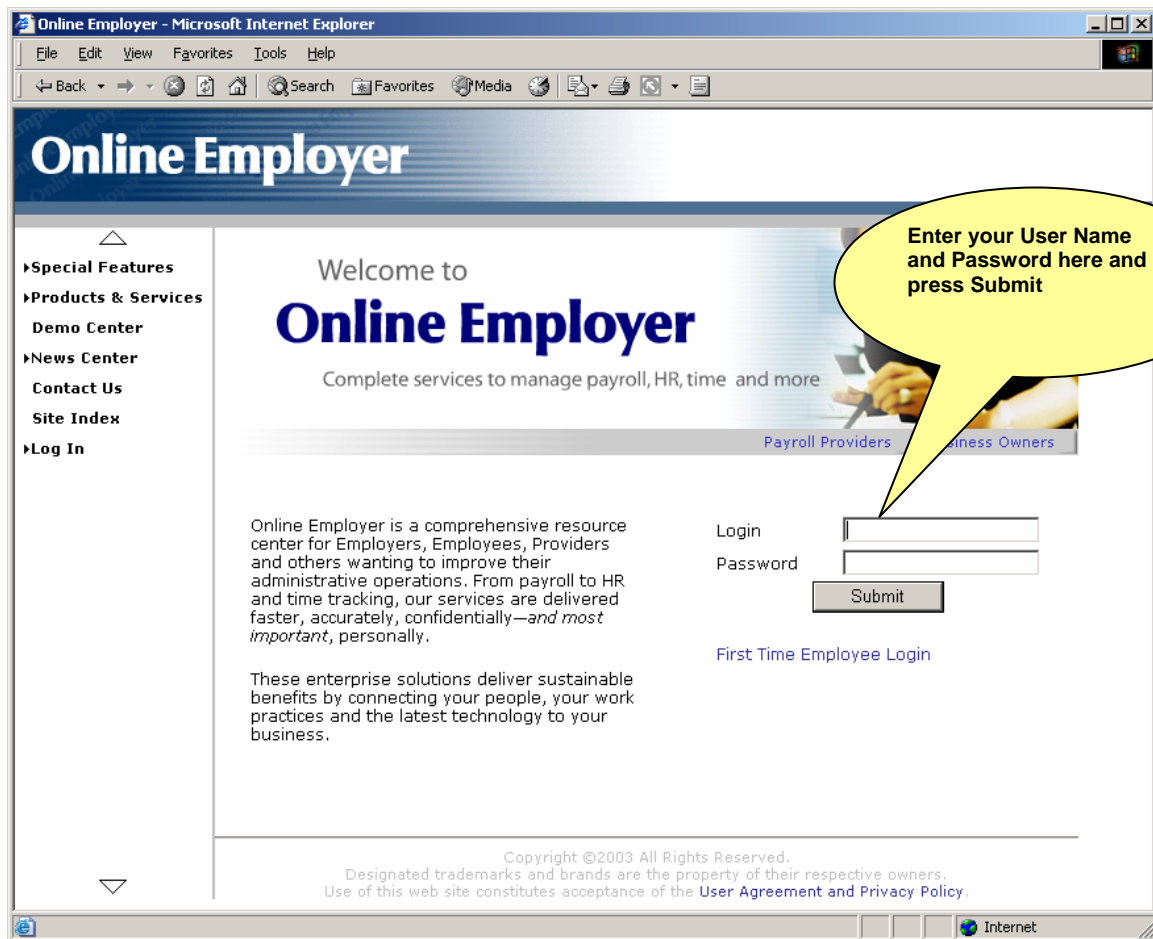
Online Employer - Microsoft Internet Explorer

File Edit View Favorites Tools Help

Back Search Favorites Media

Online Employer

Special Features
Products & Services
Demo Center
News Center
Contact Us
Site Index
Log In

Welcome to
Online Employer
Complete services to manage payroll, HR, time and more

Payroll Providers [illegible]siness Owners

Enter your User Name and Password here and press Submit

Online Employer is a comprehensive resource center for Employers, Employees, Providers and others wanting to improve their administrative operations. From payroll to HR and time tracking, our services are delivered faster, accurately, confidentially—and most important, personally.

These enterprise solutions deliver sustainable benefits by connecting your people, your work practices and the latest technology to your business.

Login
Password
Submit

First Time Employee Login

Copyright ©2003 All Rights Reserved.
Designated trademarks and brands are the property of their respective owners.
Use of this web site constitutes acceptance of the User Agreement and Privacy Policy.

Internet